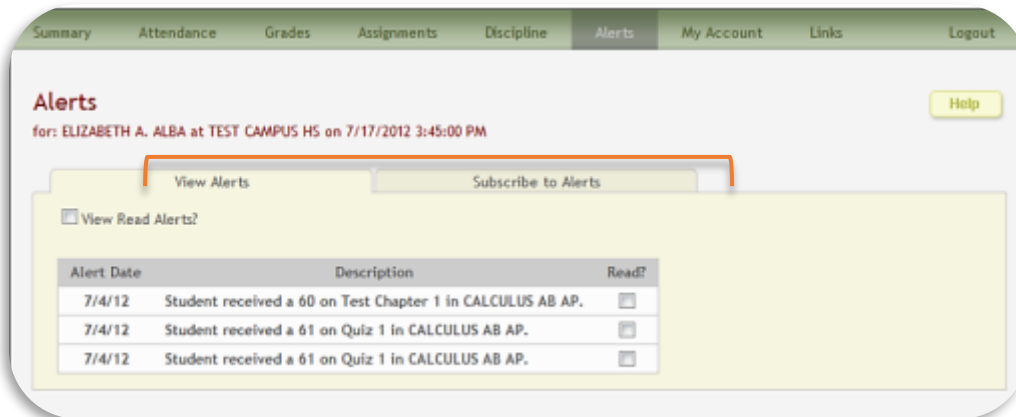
Summary Attendance Grades Assignments Discipline Alerts My Account Links Logout

Alerts
for: ELIZABETH A. ALBA at TEST CAMPUS HS on 7/17/2012 3:45:00 PM

Help

View Alerts Subscribe to Alerts

View Read Alerts?

| Alert Date | Description | Read? |
|---|---|---|
| 7/4/12 | Student received a 60 on Test Chapter 1 in CALCULUS AB AP. | |
| 7/4/12 | Student received a 61 on Quiz 1 in CALCULUS AB AP. | |
| 7/4/12 | Student received a 61 on Quiz 1 in CALCULUS AB AP. | |